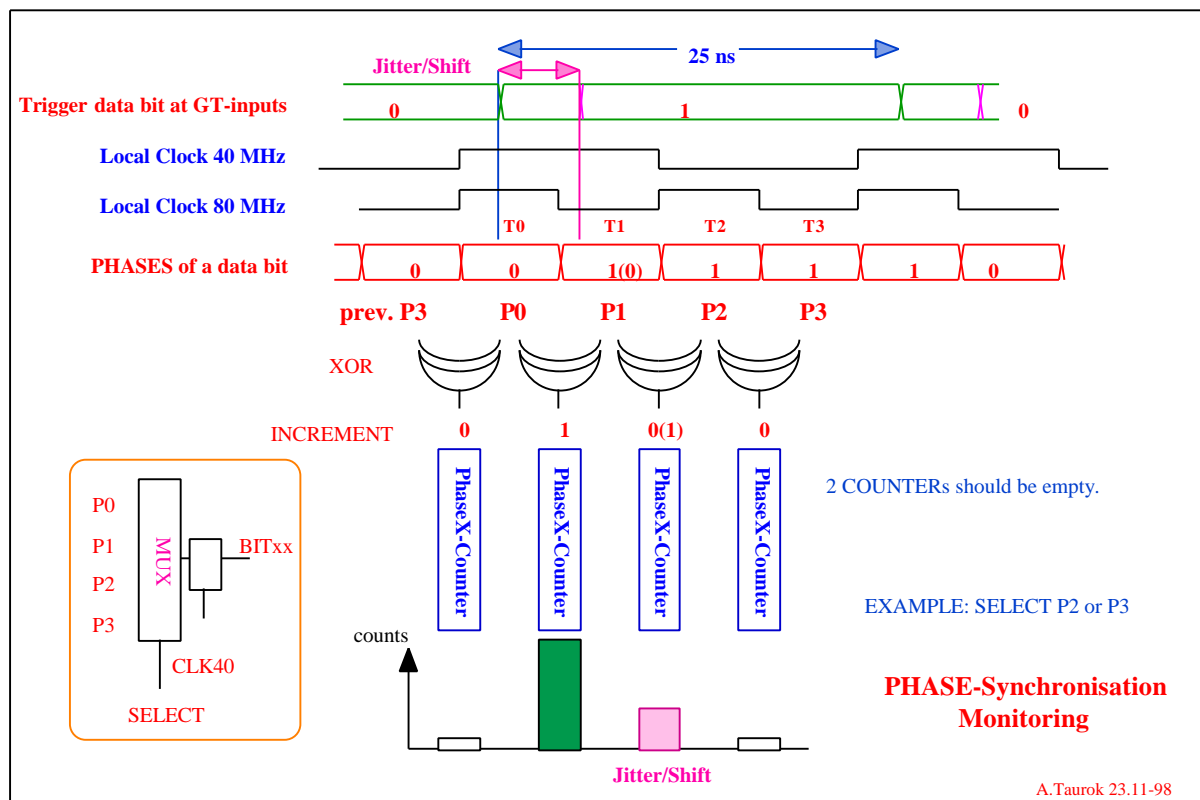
Jitter/Shift
25 ns
Trigger data bit at GT-inputs
0
1
0
Local Clock 40 MHz
Local Clock 80 MHz
T0
T1
T2
T3
PHASES of a data bit
0
0
1(0)
1
1
1
0
prev. P3
P0
P1
P2
P3
XOR
INCREMENT
0
1
0(1)
0
PhaseX-Counter
PhaseX-Counter
PhaseX-Counter
PhaseX-Counter
2 COUNTERs should be empty.
P0
P1
P2
P3
MUX
BITxx
CLK40
SELECT
EXAMPLE: SELECT P2 or P3
counts
PHASE-Synchronisation Monitoring
Jitter/Shift
A.Taurok 23.11-98